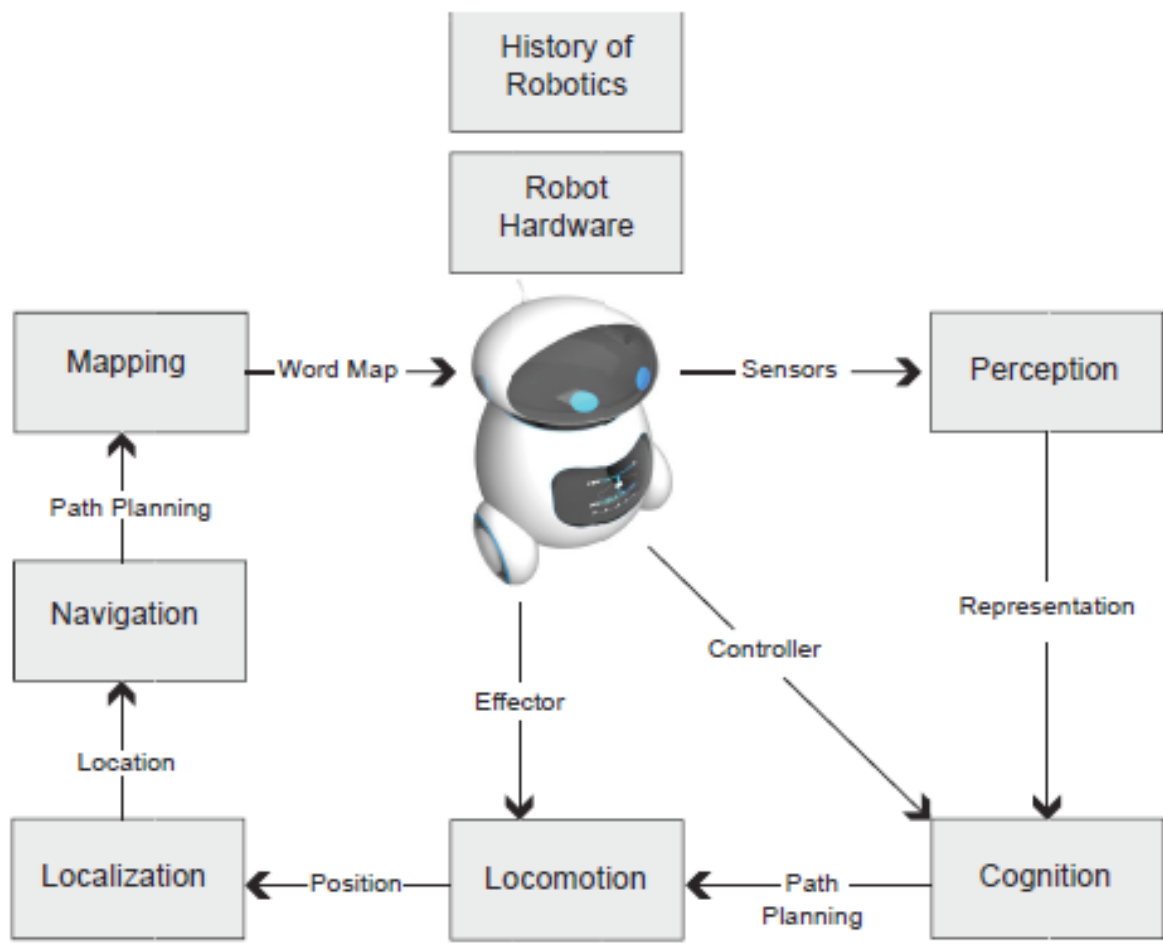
History of Robotics

Robot Hardware

Mapping

Word Map

Sensors

Perception

Path Planning

Navigation

Representation

Controller

Effector

Location

Localization

Position

Locomotion

Path Planning

Cognition